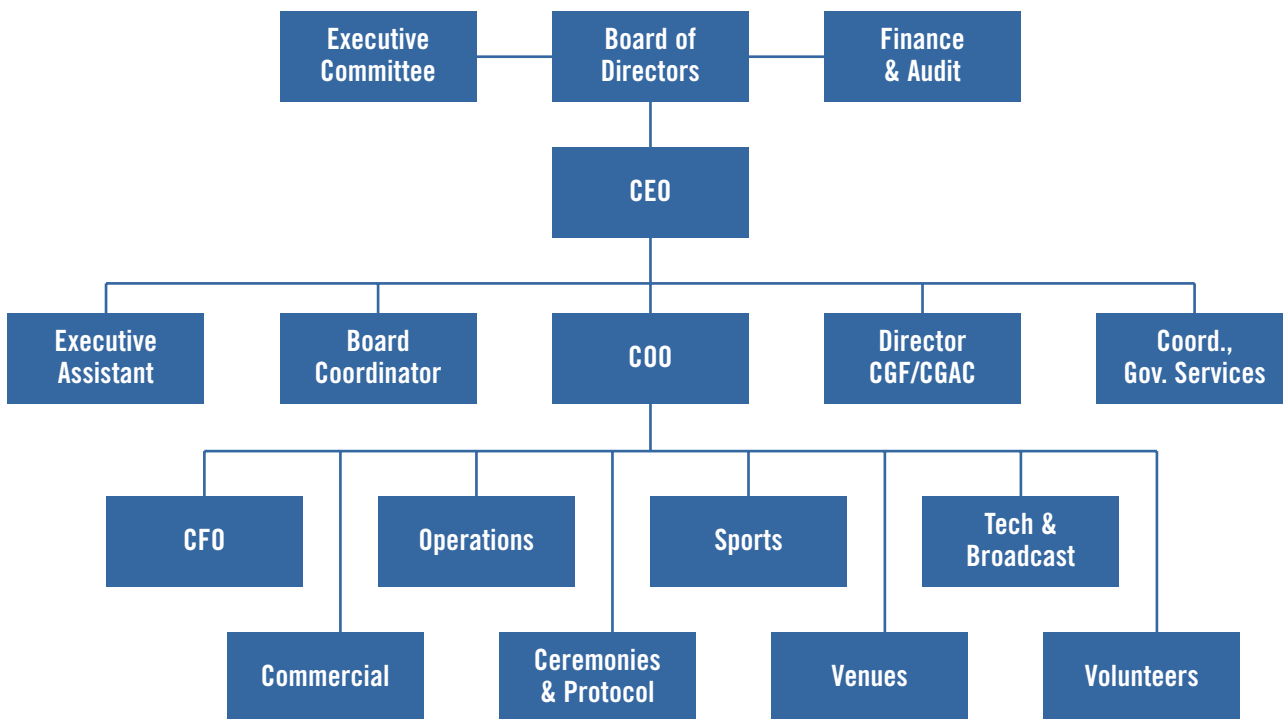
Executive Committee

Board of Directors

Finance & Audit

CEO

Executive Assistant

Board Coordinator

COO

Director CGF/CGAC

Coord., Gov. Services

CFO

Operations

Sports

Tech & Broadcast

Commercial

Ceremonies & Protocol

Venues

Volunteers